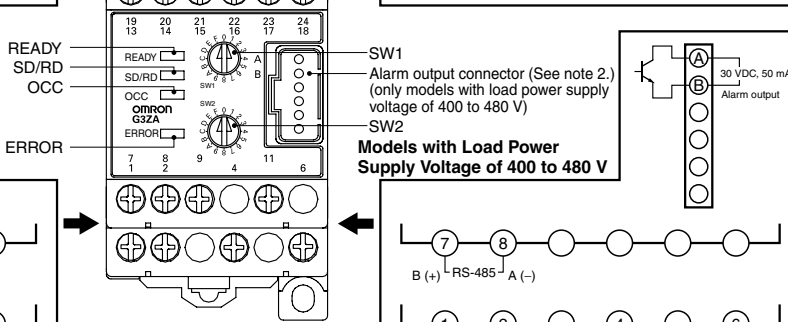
19 20 21 22 23 24
13 14 15 16 17 18

READY
SD/RD
OCC
ERROR

READY
SD/RD
OCC
OMRON
G3ZA
SW1
SW2
ERROR
A
B

7 8 9 11
1 2 4 6

SW1
Alarm output connector (See note 2.) (only models with load power supply voltage of 400 to 480 V)
SW2

Models with Load Power Supply Voltage of 400 to 480 V

A
B
30 VDC, 50 mA
Alarm output

7 8
B (+) RS-485 A (–)